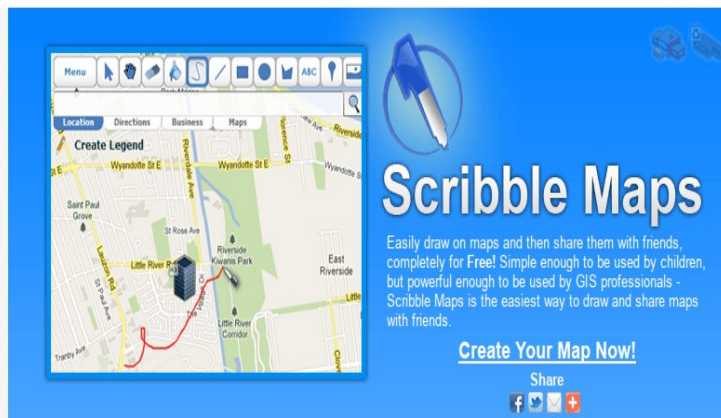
Menu

ABC

Location Directions Business Maps

Create Legend

Wyandotte St E

Wyandotte St E

Riverside Ave

Riverside

Saint Paul Grove

St Rose Ave

Riverside Kiwanis Park

East Riverside

Little River Rd

Lauzon Rd

Little River Corridor

Tranby Ave

Scribble Maps

Easily draw on maps and then share them with friends, completely for Free! Simple enough to be used by children, but powerful enough to be used by GIS professionals - Scribble Maps is the easiest way to draw and share maps with friends.

Create Your Map Now!

Share